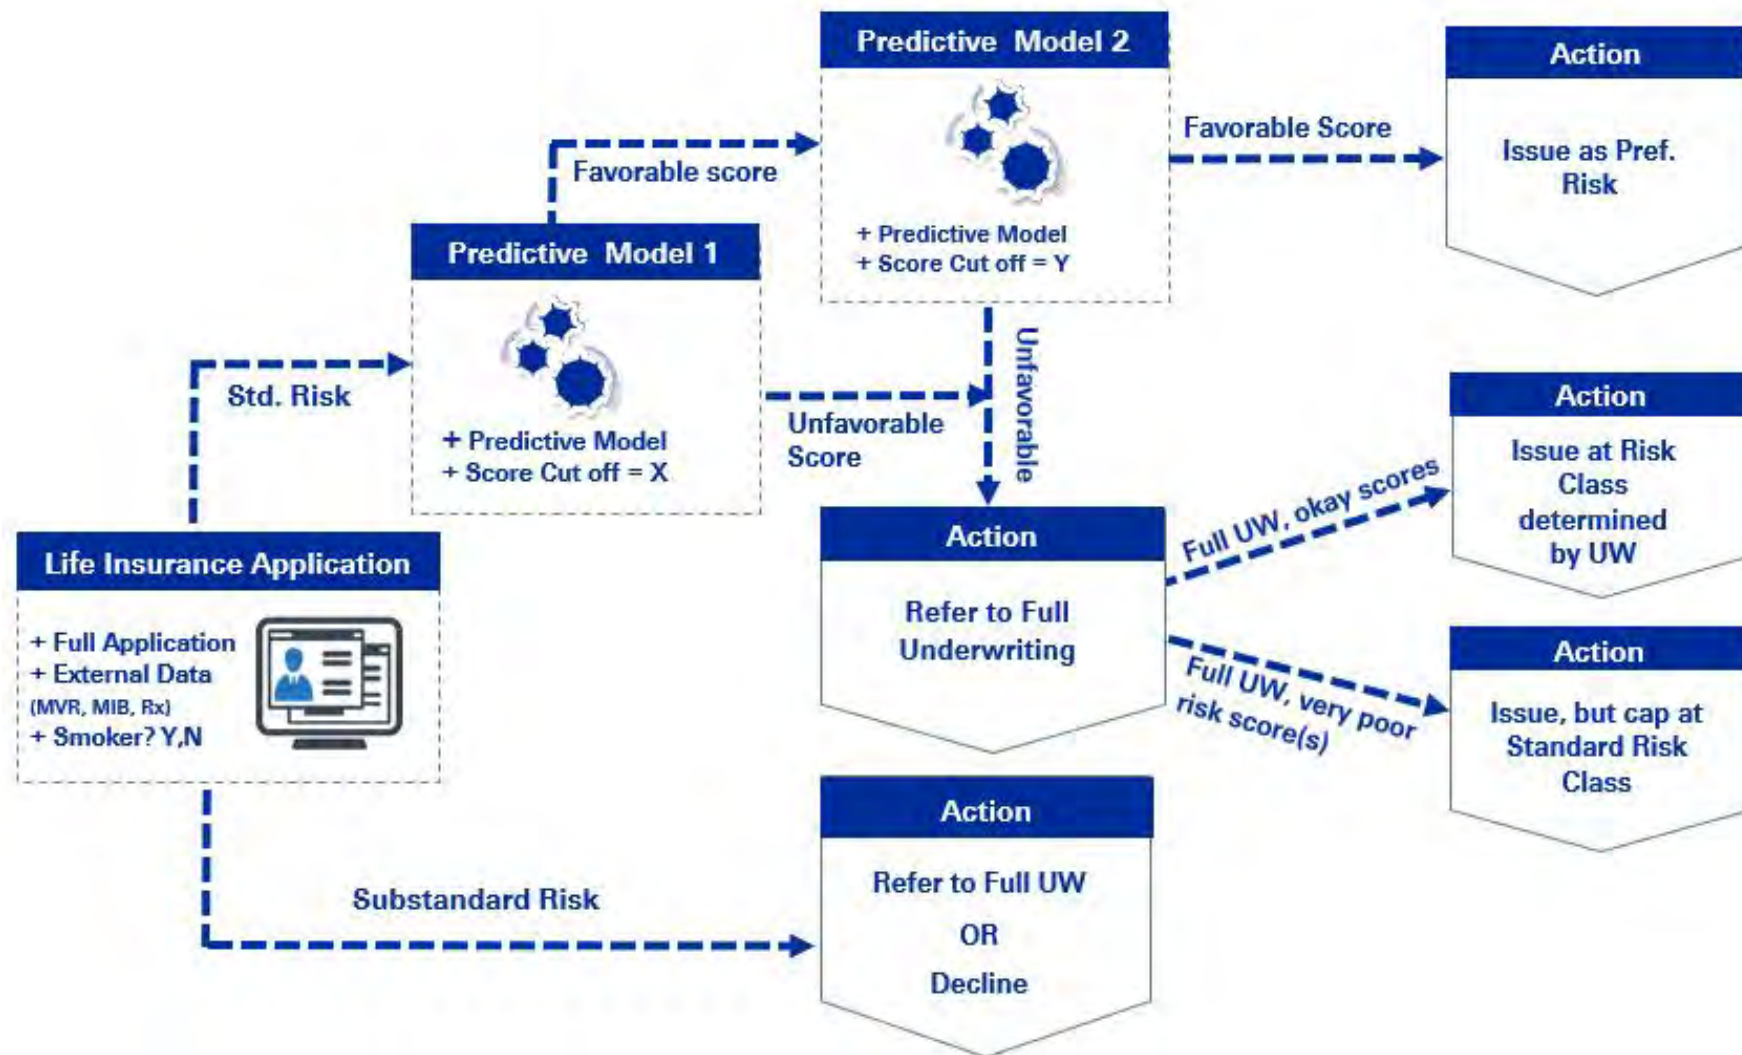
Life Insurance Application

+ Full Application
+ External Data (MVR, MIB, Rx)
+ Smoker? Y,N

Std. Risk

Predictive Model 1

+ Predictive Model
+ Score Cut off = X

Favorable score

Predictive Model 2

+ Predictive Model
+ Score Cut off = Y

Favorable Score

Action

Issue as Pref. Risk

Unfavorable Score

Unfavorable

Action

Refer to Full Underwriting

Full UW, okay scores

Action

Issue at Risk Class determined by UW

Full UW, very poor risk score(s)

Action

Issue, but cap at Standard Risk Class

Substandard Risk

Action

Refer to Full UW

OR

Decline